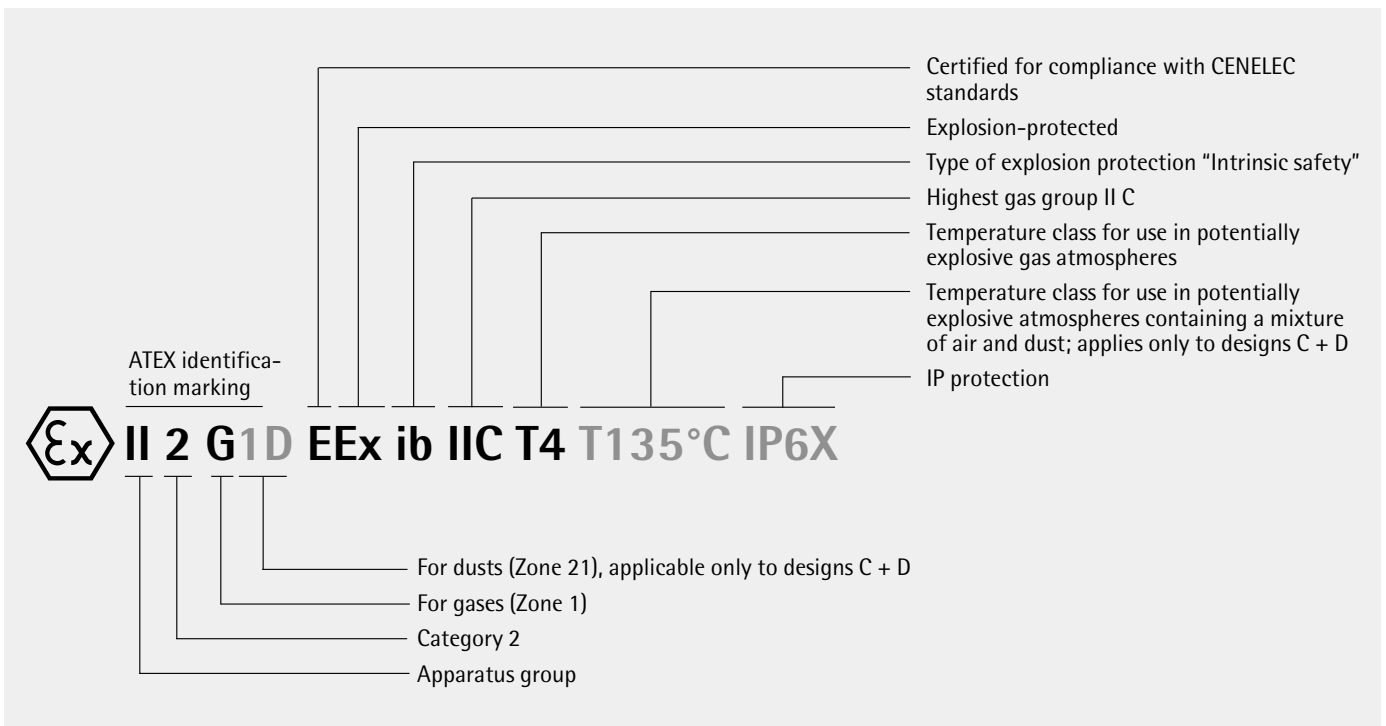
Certified for compliance with CENELEC standards

Explosion-protected

Type of explosion protection "Intrinsic safety"

Highest gas group II C

Temperature class for use in potentially explosive gas atmospheres

Temperature class for use in potentially explosive atmospheres containing a mixture of air and dust; applies only to designs C + D

ATEX identification marking

IP protection

Ex II 2 G1D EEx ib IIC T4 T135°C IP6X

For dusts (Zone 21), applicable only to designs C + D

For gases (Zone 1)

Category 2

Apparatus group